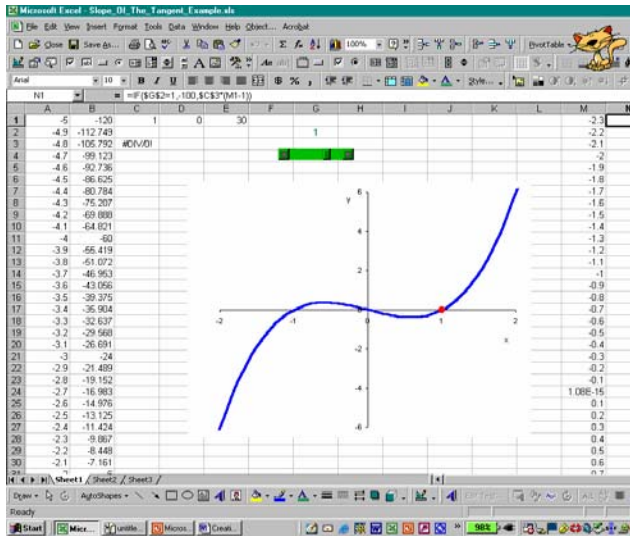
Microsoft Excel - Slope_Of_The_Tangent_Example.xls

File Edit View Insert Format Tools Data Window Help Object... Acrobat

Close Save As... 100% PivotTable

Arial 10 B I U % , Style...

N1 = =IF($G$2=1,-100,$C$3*(M1-1))

| | A | B | C | D | E | F | G | H | I | J | K | L | M |
|---|---|---|---|---|---|---|---|---|---|---|---|---|---|
| 1 | -5 | -120 | 1 | 0 | 30 | | | | | | | | -2.3 |
| 2 | -4.9 | -112.749 | | | | | 1 | | | | | | -2.2 |
| 3 | -4.8 | -105.792 | #DIV/0! | | | | | | | | | | -2.1 |
| 4 | -4.7 | -99.123 | | | | | | | | | | | -2 |
| 5 | -4.6 | -92.736 | | | | | | | | | | | -1.9 |
| 6 | -4.5 | -86.625 | | | | | | | | | | | -1.8 |
| 7 | -4.4 | -80.784 | | | | | | | | | | | -1.7 |
| 8 | -4.3 | -75.207 | | | | | | | | | | | -1.6 |
| 9 | -4.2 | -69.888 | | | | | | | | | | | -1.5 |
| 10 | -4.1 | -64.821 | | | | | | | | | | | -1.4 |
| 11 | -4 | -60 | | | | | | | | | | | -1.3 |
| 12 | -3.9 | -55.419 | | | | | | | | | | | -1.2 |
| 13 | -3.8 | -51.072 | | | | | | | | | | | -1.1 |
| 14 | -3.7 | -46.963 | | | | | | | | | | | -1 |
| 15 | -3.6 | -43.056 | | | | | | | | | | | -0.9 |
| 16 | -3.5 | -39.375 | | | | | | | | | | | -0.8 |
| 17 | -3.4 | -35.904 | | | | | | | | | | | -0.7 |
| 18 | -3.3 | -32.637 | | | | | | | | | | | -0.6 |
| 19 | -3.2 | -29.568 | | | | | | | | | | | -0.5 |
| 20 | -3.1 | -26.691 | | | | | | | | | | | -0.4 |
| 21 | -3 | -24 | | | | | | | | | | | -0.3 |
| 22 | -2.9 | -21.489 | | | | | | | | | | | -0.2 |
| 23 | -2.8 | -19.152 | | | | | | | | | | | -0.1 |
| 24 | -2.7 | -16.983 | | | | | | | | | | | 1.08E-15 |
| 25 | -2.6 | -14.976 | | | | | | | | | | | 0.1 |
| 26 | -2.5 | -13.125 | | | | | | | | | | | 0.2 |
| 27 | -2.4 | -11.424 | | | | | | | | | | | 0.3 |
| 28 | -2.3 | -9.867 | | | | | | | | | | | 0.4 |
| 29 | -2.2 | -8.448 | | | | | | | | | | | 0.5 |
| 30 | -2.1 | -7.161 | | | | | | | | | | | 0.6 |

y 6 4 2 -2 -1 0 1 2 x -2 -4 -6

Sheet1 Sheet2 Sheet3

Draw AutoShapes

Ready

Start Micr... untitle... Micros... Creati... 98%